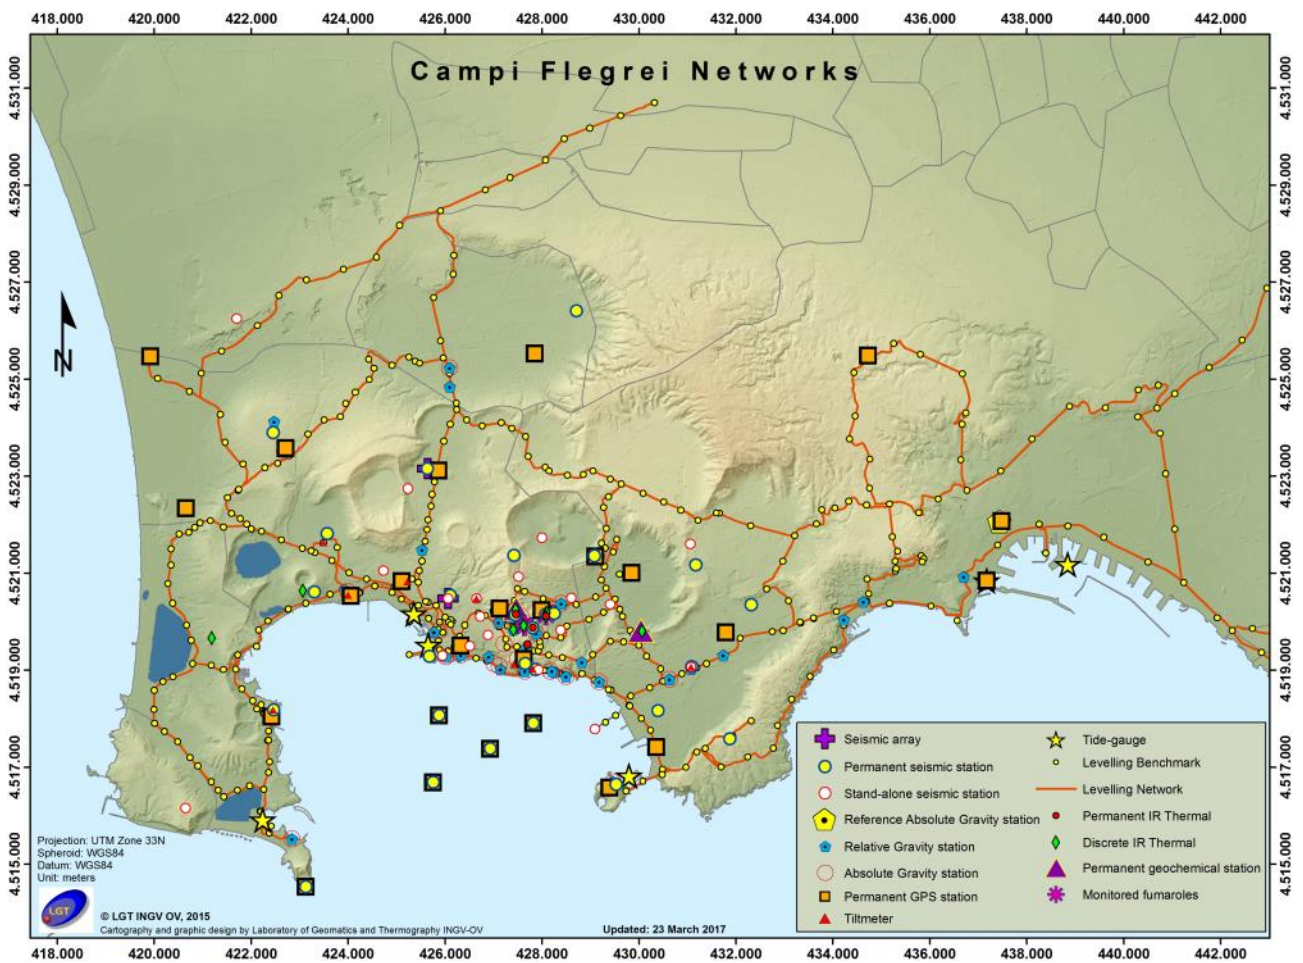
418.000 420.000 422.000 424.000 426.000 428.000 430.000 432.000 434.000 436.000 438.000 440.000 442.000

Campi Flegrei Networks

4.531.000
4.529.000
4.527.000
4.525.000
4.523.000
4.521.000
4.519.000
4.517.000
4.515.000

4.531.000
4.529.000
4.527.000
4.525.000
4.523.000
4.521.000
4.519.000
4.517.000
4.515.000

N

Seismic array
Permanent seismic station
Stand-alone seismic station
Reference Absolute Gravity station
Relative Gravity station
Absolute Gravity station
Permanent GPS station
Tiltmeter
Tide-gauge
Levelling Benchmark
Levelling Network
Permanent IR Thermal
Discrete IR Thermal
Permanent geochemical station
Monitored fumaroles

Projection: UTM Zone 33N
Spheroid: WGS84
Datum: WGS84
Unit: meters

LGT

© LGT INGV OV, 2015
Cartography and graphic design by Laboratory of Geomatics and Thermography INGV-OV

Updated: 23 March 2017

418.000 420.000 422.000 424.000 426.000 428.000 430.000 432.000 434.000 436.000 438.000 440.000 442.000